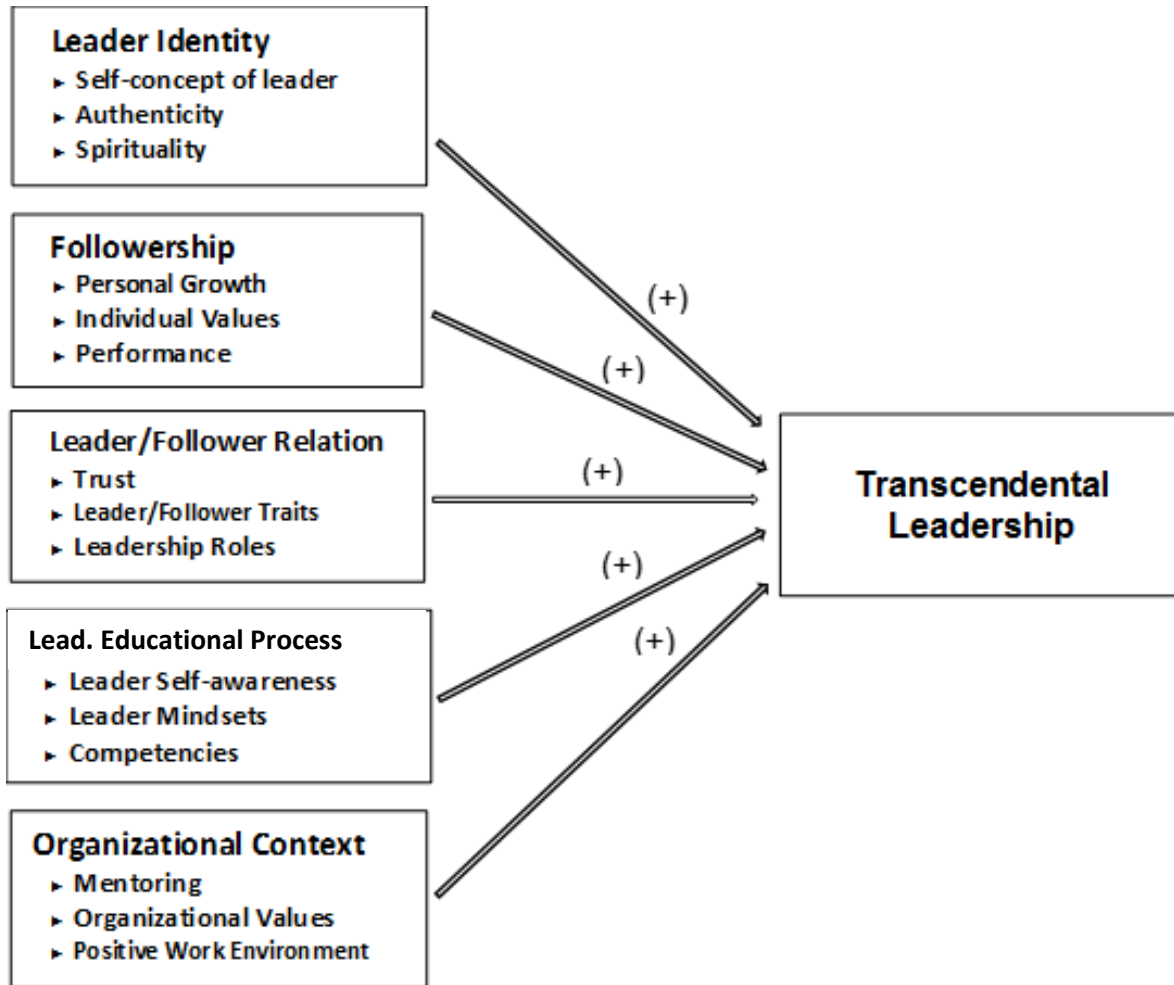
Leader Identity
► Self-concept of leader
► Authenticity
► Spirituality

Followership
► Personal Growth
► Individual Values
► Performance

Leader/Follower Relation
► Trust
► Leader/Follower Traits
► Leadership Roles

Lead. Educational Process
► Leader Self-awareness
► Leader Mindsets
► Competencies

Organizational Context
► Mentoring
► Organizational Values
► Positive Work Environment

(+)
(+)
(+)
(+)
(+)

Transcendental Leadership